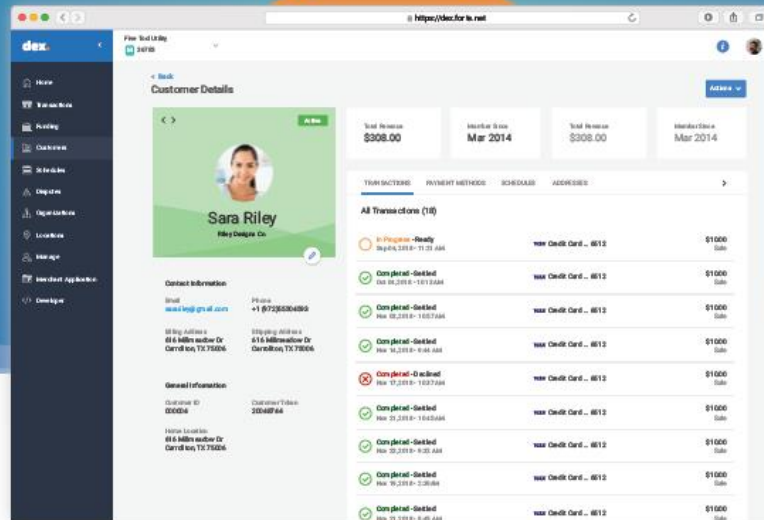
https://dex.forte.net

dex

Home
Transactions
Funding
Customers
Schedules
Disputes
Organizations
Locations
Manage
Merchant Application
Developer

Pine Trail Utility
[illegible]

< Back
Customer Details

Actions

Active

Sara Riley
Riley Designs Co.

Contact Information
Email
saariley@gmail.com
Phone
+1 (972)5554593

Billing Address
616 Millmeadow Dr
Carrollton, TX 75006
Shipping Address
616 Millmeadow Dr
Carrollton, TX 75006

General Information
Customer ID
000014
Customer Token
20046F64

Home Location
616 Millmeadow Dr
Carrollton, TX 75006

Total Revenue
$308.00
Member Since
Mar 2014
Total Revenue
$308.00
Member Since
Mar 2014

TRANSACTIONS | PAYMENT METHODS | SCHEDULES | ADDRESSES

All Transactions (18)

| | | |
|---|---|---|
| In Progress - Ready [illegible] | Credit Card ... 6612 | $1000 Sale |
| Completed - Settled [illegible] | Credit Card ... 6612 | $1000 Sale |
| Completed - Settled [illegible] | Credit Card ... 6612 | $1000 Sale |
| Completed - Settled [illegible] | Credit Card ... 6612 | $1000 Sale |
| Completed - Declined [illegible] | Credit Card ... 6612 | $1000 Sale |
| Completed - Settled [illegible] | Credit Card ... 6612 | $1000 Sale |
| Completed - Settled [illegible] | Credit Card ... 6612 | $1000 Sale |
| Completed - Settled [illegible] | Credit Card ... 6612 | $1000 Sale |
| Completed - Settled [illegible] | Credit Card ... 6612 | $1000 Sale |